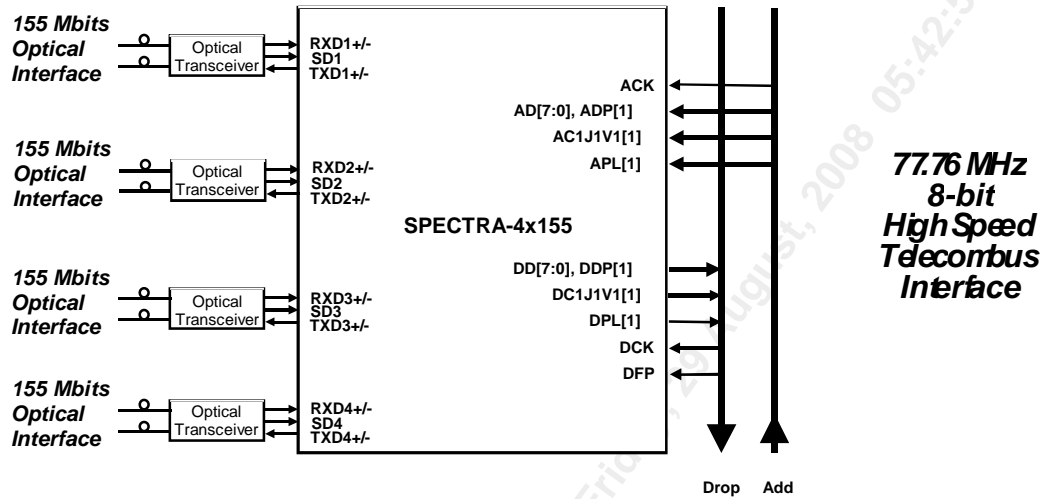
155 Mbits Optical Interface

Optical Transceiver

RXD1+/-
SD1
TXD1+/-

155 Mbits Optical Interface

Optical Transceiver

RXD2+/-
SD2
TXD2+/-

155 Mbits Optical Interface

Optical Transceiver

RXD3+/-
SD3
TXD3+/-

155 Mbits Optical Interface

Optical Transceiver

RXD4+/-
SD4
TXD4+/-

SPECTRA-4x155

ACK
AD[7:0], ADP[1]
AC1J1V1[1]
APL[1]

DD[7:0], DDP[1]
DC1J1V1[1]
DPL[1]
DCK
DFP

Drop
Add

77.76 MHz 8-bit High Speed Telecombus Interface

Friday, 29 August, 2008 05:42:5